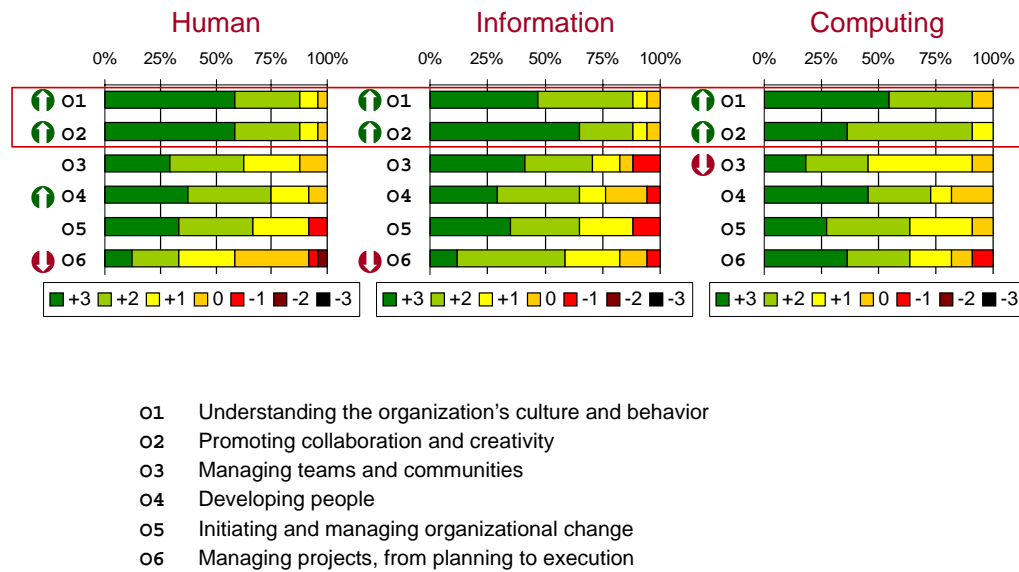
Human

0% 25% 50% 75% 100%

O1
O2
O3
O4
O5
O6

+3 +2 +1 0 -1 -2 -3

Information

0% 25% 50% 75% 100%

O1
O2
O3
O4
O5
O6

+3 +2 +1 0 -1 -2 -3

Computing

0% 25% 50% 75% 100%

O1
O2
O3
O4
O5
O6

+3 +2 +1 0 -1 -2 -3

O1 Understanding the organization’s culture and behavior
O2 Promoting collaboration and creativity
O3 Managing teams and communities
O4 Developing people
O5 Initiating and managing organizational change
O6 Managing projects, from planning to execution